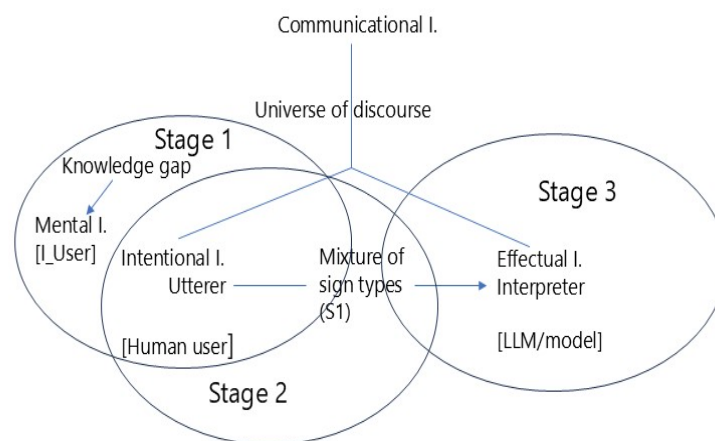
Communicational I.

Universe of discourse

Stage 1

Knowledge gap

Mental I.
[I_User]

Intentional I.
Utterer

Mixture of sign types (S1)

[Human user]

Stage 2

Stage 3

Effectual I.
Interpreter

[LLM/model]